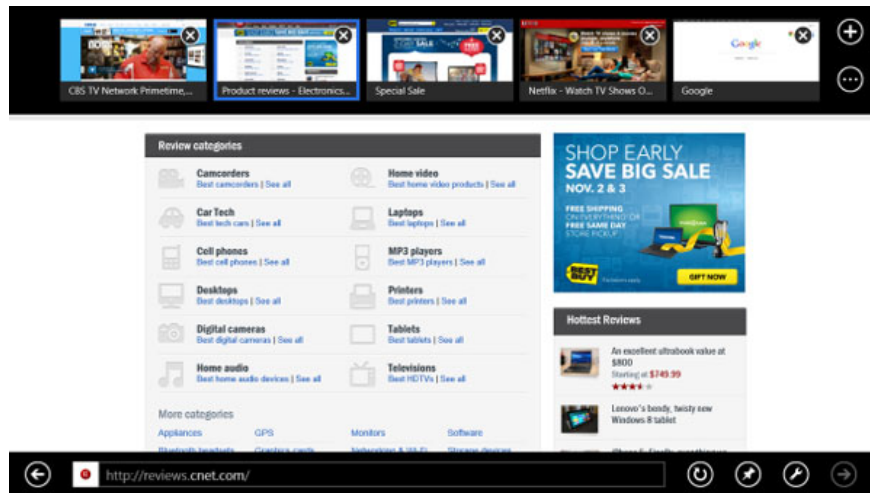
CBS TV Network Primetime,...

Product reviews - Electronics...

Special Sale

Netflix - Watch TV Shows O...

Google

Review categories

Camcorders
Best camcorders | See all

Home video
Best home video products | See all

Car Tech
Best tech cars | See all

Laptops
Best laptops | See all

Cell phones
Best cell phones | See all

MP3 players
Best MP3 players | See all

Desktops
Best desktops | See all

Printers
Best printers | See all

Digital cameras
Best digital cameras | See all

Tablets
Best tablets | See all

Home audio
Best home audio devices | See all

Televisions
Best HDTVs | See all

More categories

Appliances
GPS
Monitors
Software

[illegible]

SHOP EARLY
SAVE BIG SALE
NOV. 2 & 3

FREE SHIPPING ON EVERYTHING OR FREE SAME DAY STORE PICKUP

BEST BUY

GIFT NOW

Hottest Reviews

An excellent ultrabook value at $800
Starting at $749.99

Lenovo's bendy, twisty new Windows 8 tablet

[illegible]

http://reviews.cnet.com/